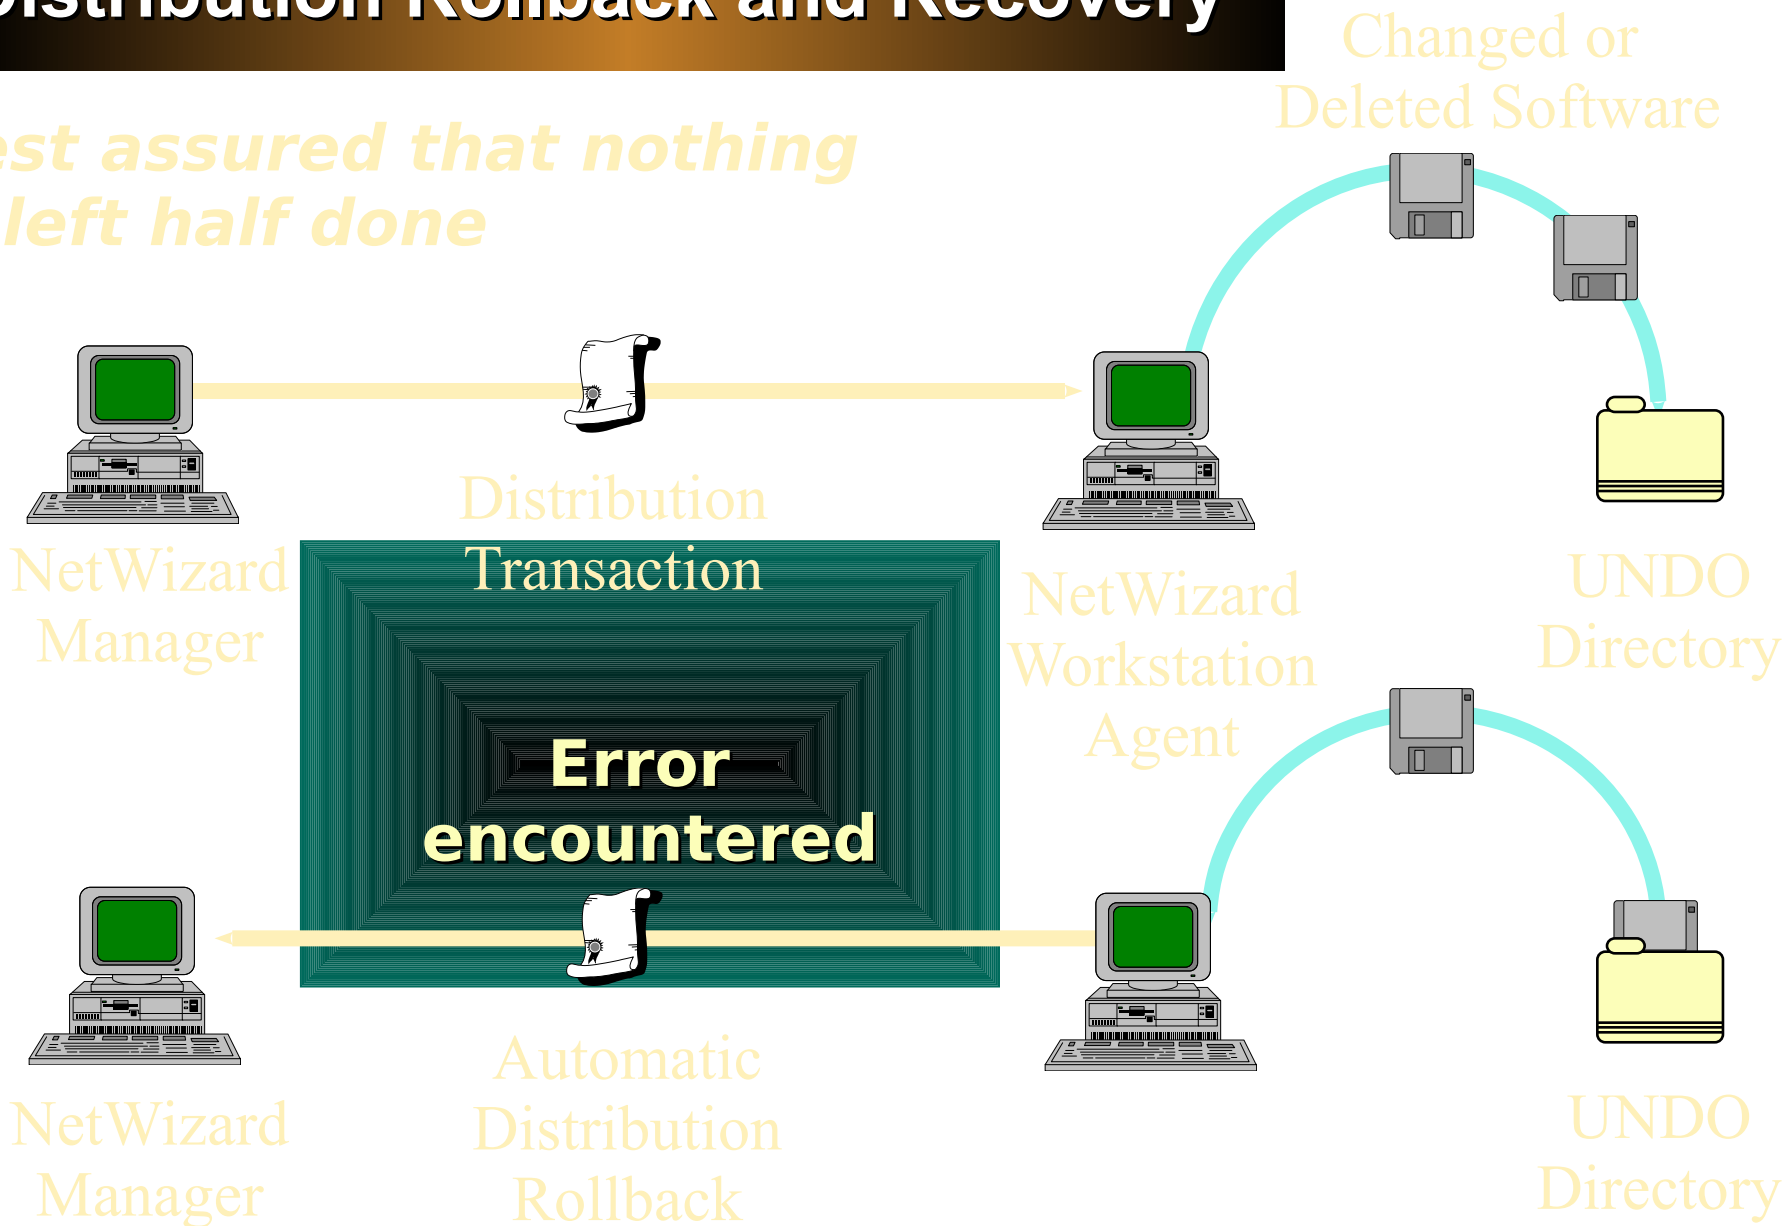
istribution Rollback and Recovery

est assured that nothing
left half done

Changed or
Deleted Software

Distribution
Transaction

NetWizard
Manager

NetWizard
Workstation
Agent

UNDO
Directory

Error
encountered

Automatic
Distribution
Rollback

NetWizard
Manager

UNDO
Directory